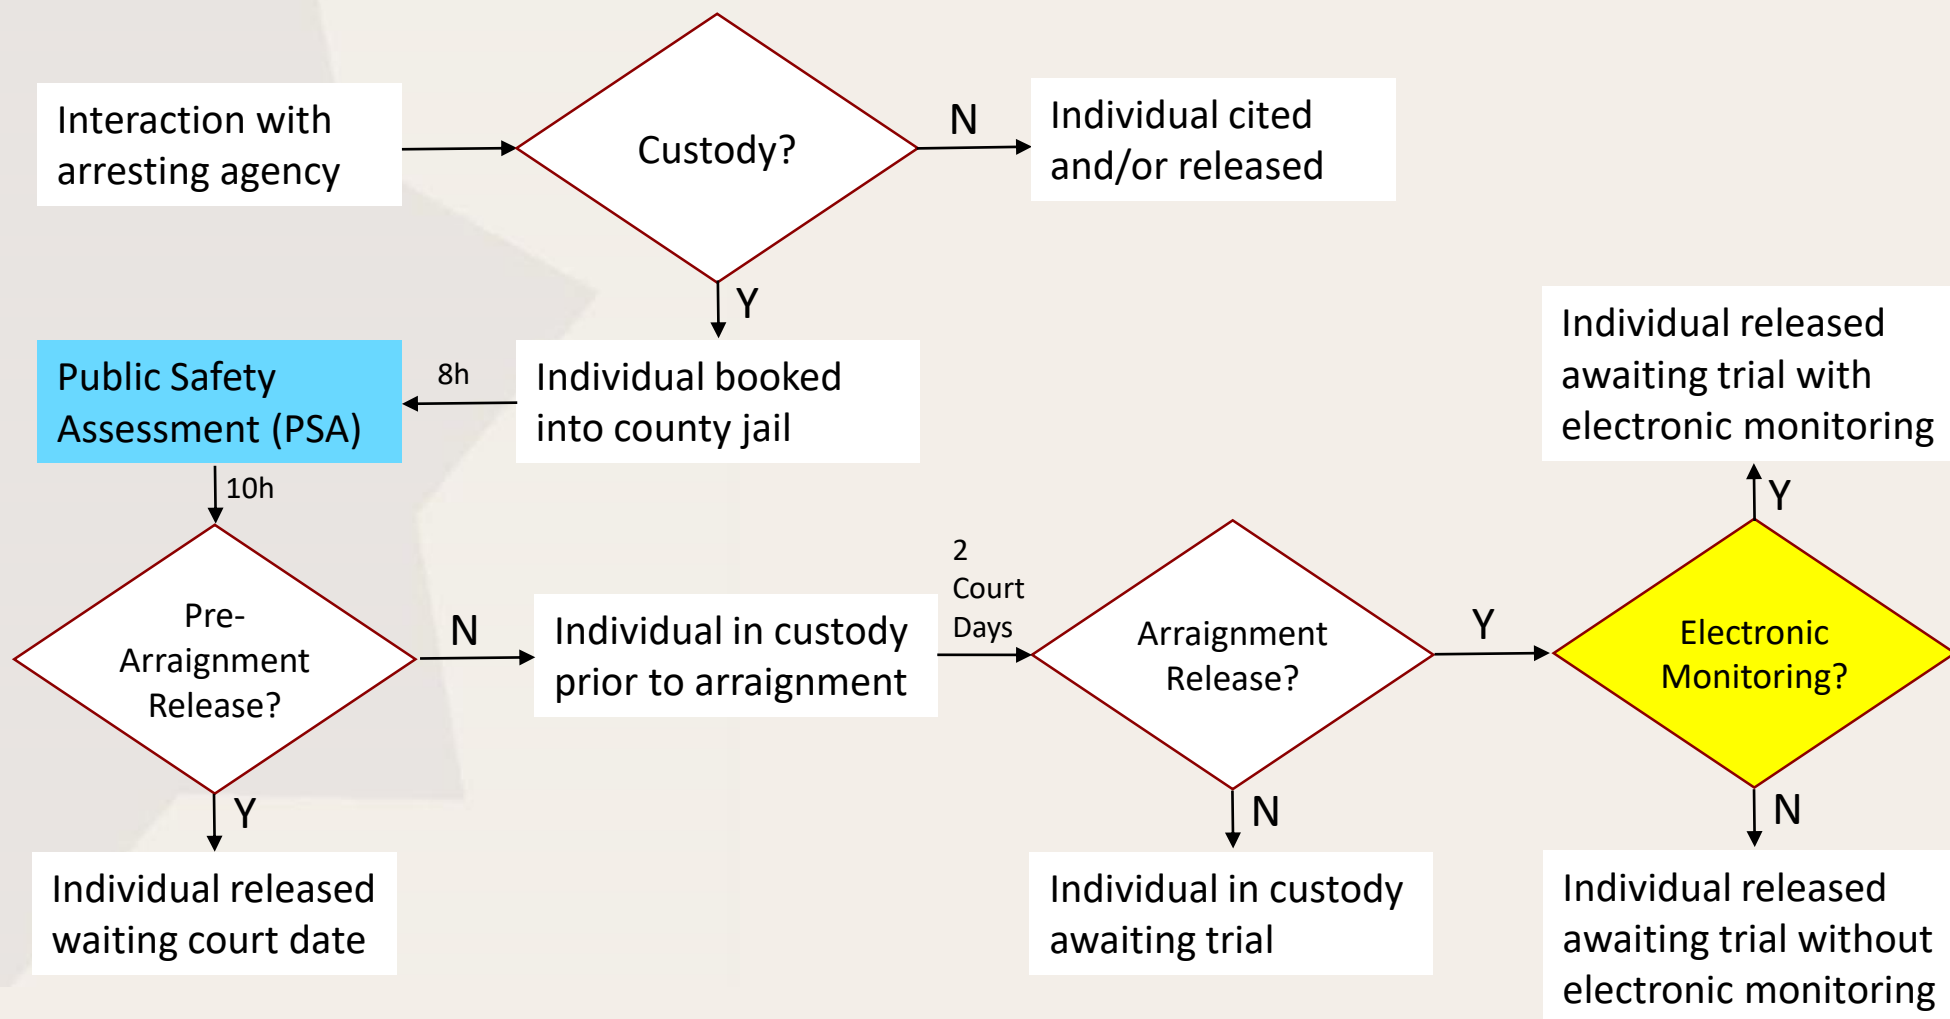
Interaction with arresting agency

Custody?

N

Individual cited and/or released

Y

Public Safety Assessment (PSA)

8h

Individual booked into county jail

Individual released awaiting trial with electronic monitoring

10h

Y

2 Court Days

Pre-Arraignment Release?

N

Individual in custody prior to arraignment

Arraignment Release?

Y

Electronic Monitoring?

Y

N

N

Individual released waiting court date

Individual in custody awaiting trial

Individual released awaiting trial without electronic monitoring